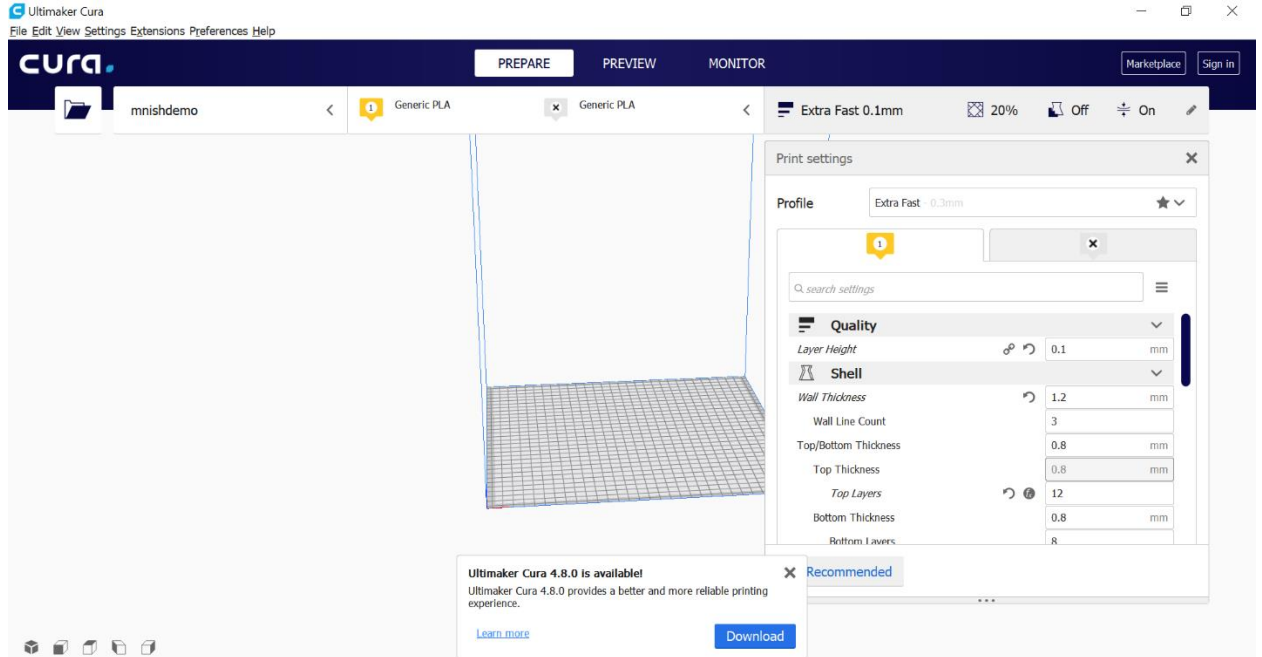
Ultimaker Cura
File Edit View Settings Extensions Preferences Help

cura.

PREPARE PREVIEW MONITOR

Marketplace Sign in

mnishdemo

1 Generic PLA

Generic PLA

Extra Fast 0.1mm 20% Off On

Print settings

Profile Extra Fast 0.3mm

1

search settings

Quality

Layer Height 0.1 mm

Shell

Wall Thickness 1.2 mm

Wall Line Count 3

Top/Bottom Thickness 0.8 mm

Top Thickness 0.8 mm

Top Layers 12

Bottom Thickness 0.8 mm

Bottom Layers 8

Recommended

Ultimaker Cura 4.8.0 is available!

Ultimaker Cura 4.8.0 provides a better and more reliable printing experience.

Learn more

Download